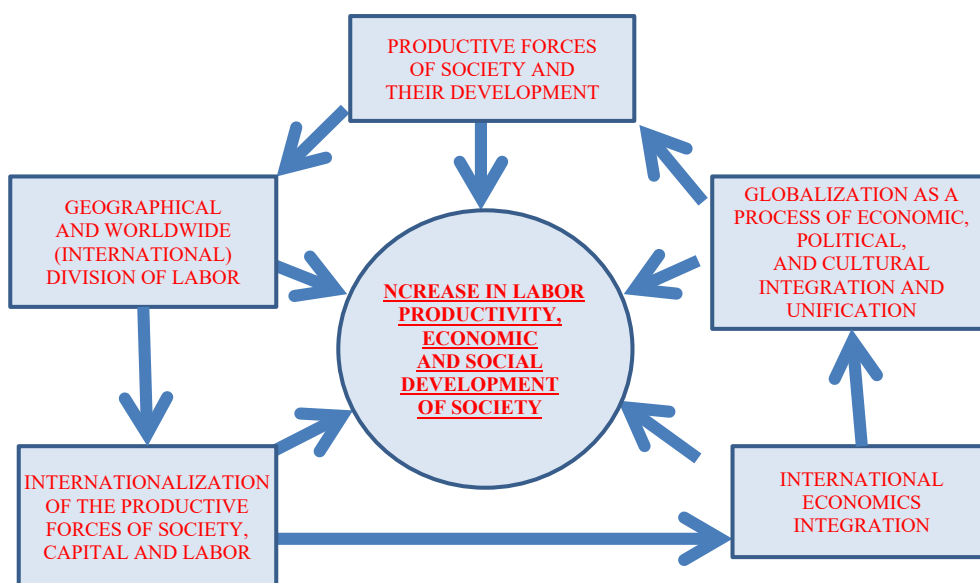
PRODUCTIVE FORCES OF SOCIETY AND THEIR DEVELOPMENT

GEOGRAPHICAL AND WORLDWIDE (INTERNATIONAL) DIVISION OF LABOR

NCREASE IN LABOR PRODUCTIVITY, ECONOMIC AND SOCIAL DEVELOPMENT OF SOCIETY

GLOBALIZATION AS A PROCESS OF ECONOMIC, POLITICAL, AND CULTURAL INTEGRATION AND UNIFICATION

INTERNATIONALIZATION OF THE PRODUCTIVE FORCES OF SOCIETY, CAPITAL AND LABOR

INTERNATIONAL ECONOMICS INTEGRATION